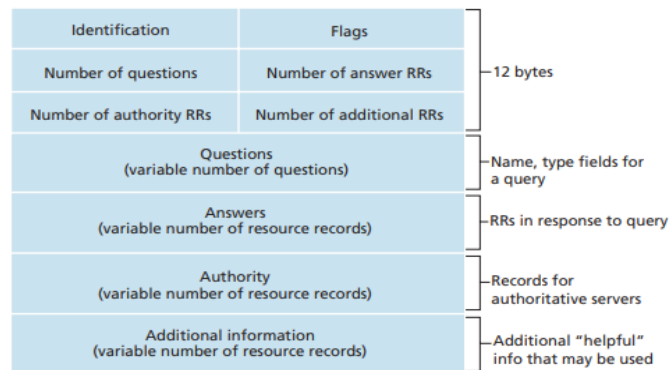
| Identification | Flags |
|---|---|
| Number of questions | Number of answer RRs |
| Number of authority RRs | Number of additional RRs |

12 bytes

Questions
(variable number of questions)

Name, type fields for a query

Answers
(variable number of resource records)

RRs in response to query

Authority
(variable number of resource records)

Records for authoritative servers

Additional information
(variable number of resource records)

Additional "helpful" info that may be used